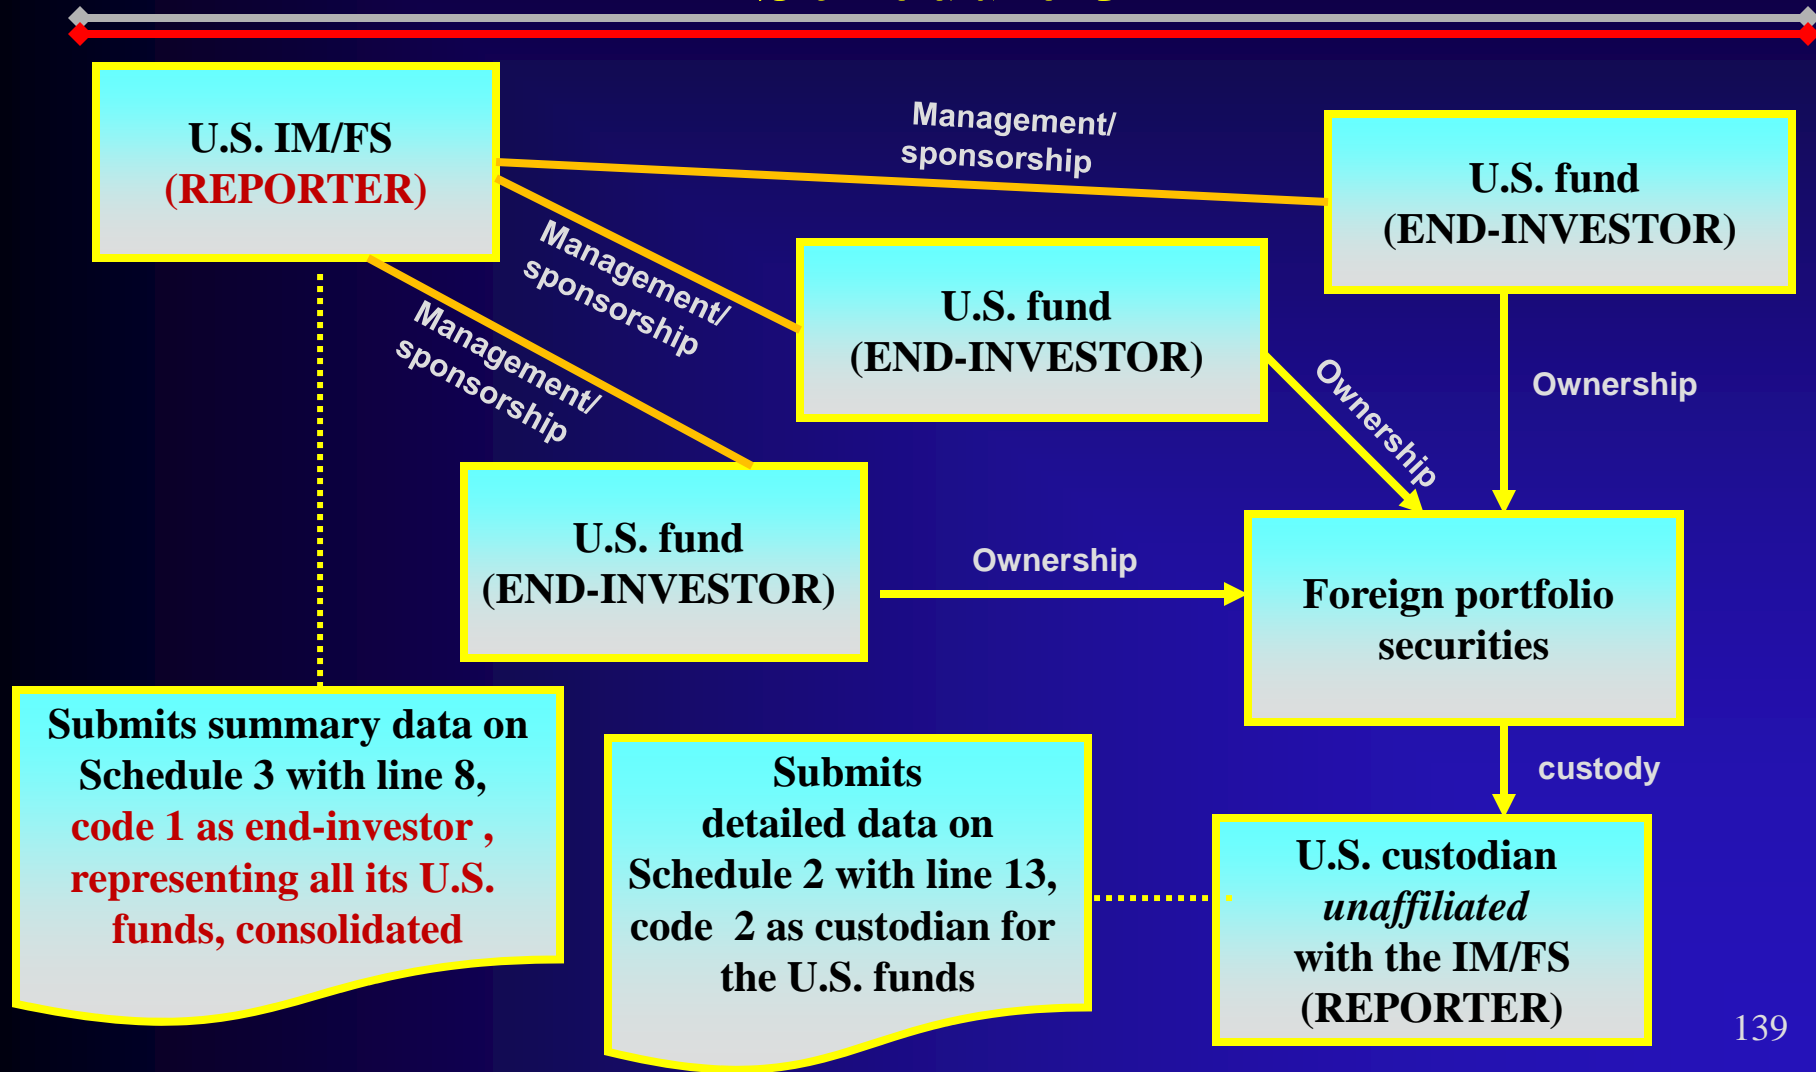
U.S. IM/FS
(REPORTER)

Management/
sponsorship

U.S. fund
(END-INVESTOR)

Management/
sponsorship

Management/
sponsorship

U.S. fund
(END-INVESTOR)

Ownership

Ownership

U.S. fund
(END-INVESTOR)

Ownership

Foreign portfolio securities

custody

Submits summary data on Schedule 3 with line 8, code 1 as end-investor , representing all its U.S. funds, consolidated

Submits detailed data on Schedule 2 with line 13, code 2 as custodian for the U.S. funds

U.S. custodian *unaffiliated* with the IM/FS (REPORTER)

139